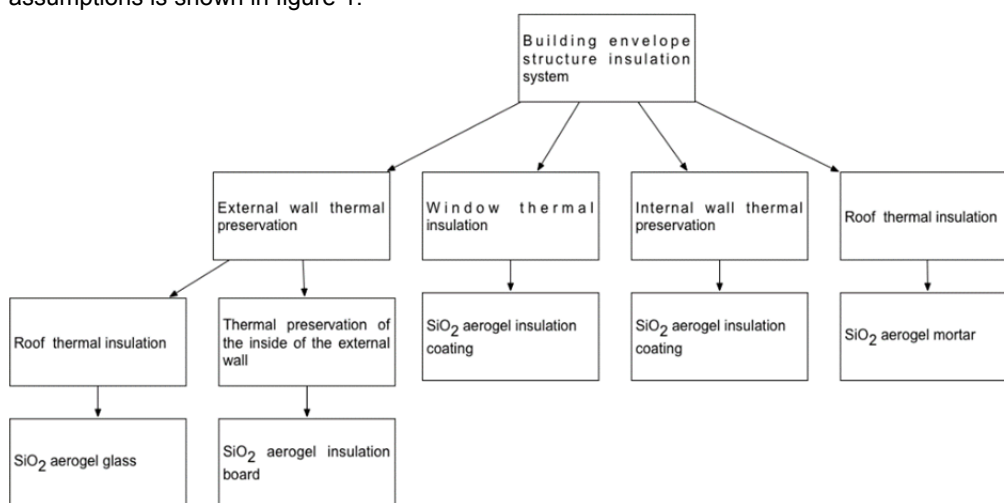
assumptions is shown in figure 1.

Building envelope structure insulation system

External wall thermal preservation

Window thermal insulation

Internal wall thermal preservation

Roof thermal insulation

Roof thermal insulation

Thermal preservation of the inside of the external wall

$SiO_2$ aerogel insulation coating

$SiO_2$ aerogel insulation coating

$SiO_2$ aerogel mortar

$SiO_2$ aerogel glass

$SiO_2$ aerogel insulation board